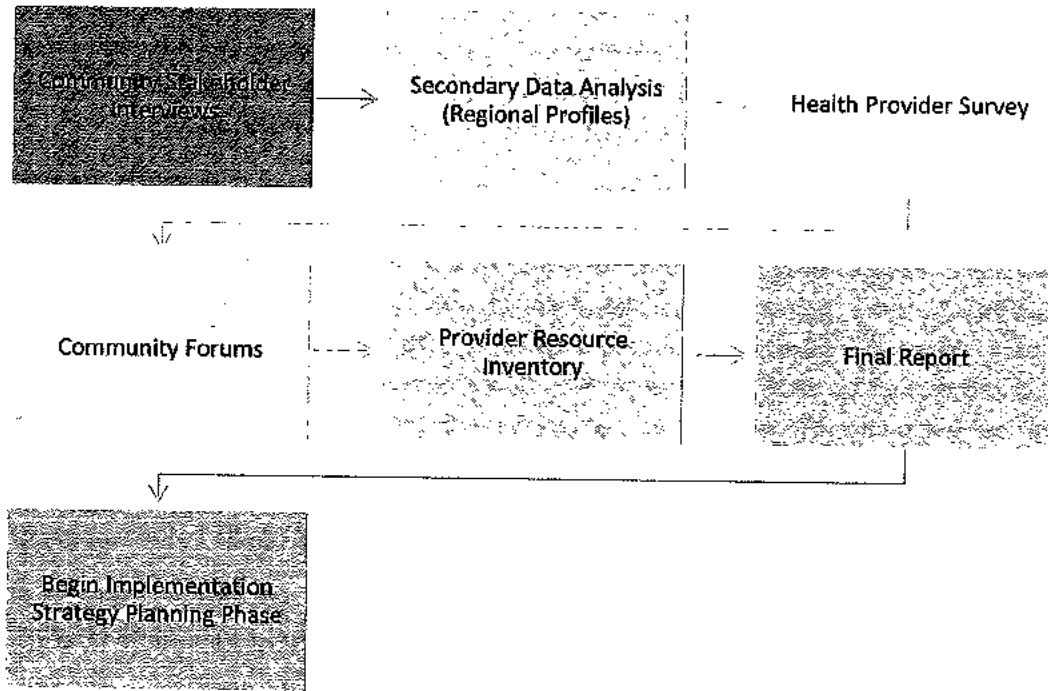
Community Stakeholder Interviews

Secondary Data Analysis (Regional Profiles)

Health Provider Survey

Community Forums

Provider Resource Inventory

Final Report

Begin Implementation Strategy Planning Phase